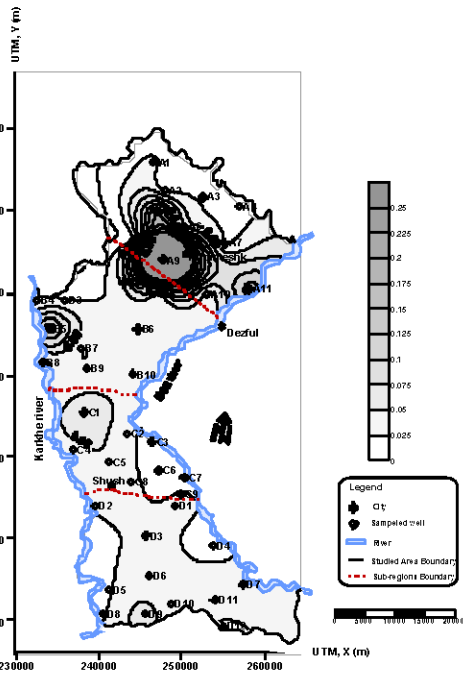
UTM, Y (m)

A1
A3
A9
Andimeshk
A11
B4
B3
B5
B7
B6
B8
B9
B10
Dezful
Karkhe river
C1
C2
C3
C4
C5
C6
C7
Shush
C8
D2
D1
D3
D4
D5
D6
D7
D8
D9
D10
D11

0.25
0.225
0.2
0.175
0.15
0.125
0.1
0.075
0.05
0.025
0

Legend
City
Sampeled well
River
Studied Area Boundary
Sub-regions Boundary

0 5000 10000 15000 20000

230000
240000
250000
260000
UTM, X (m)